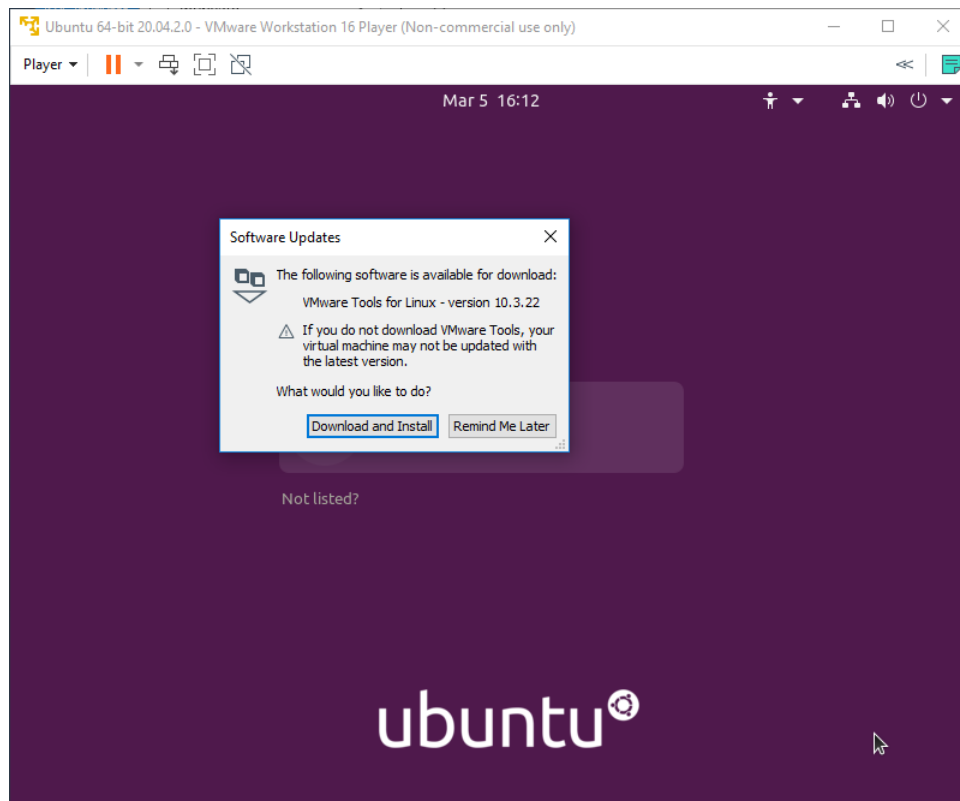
Ubuntu 64-bit 20.04.2.0 - VMware Workstation 16 Player (Non-commercial use only)

Player

Mar 5 16:12

Software Updates

The following software is available for download:

VMware Tools for Linux - version 10.3.22

If you do not download VMware Tools, your virtual machine may not be updated with the latest version.

What would you like to do?

Download and Install

Remind Me Later

Not listed?

ubuntu